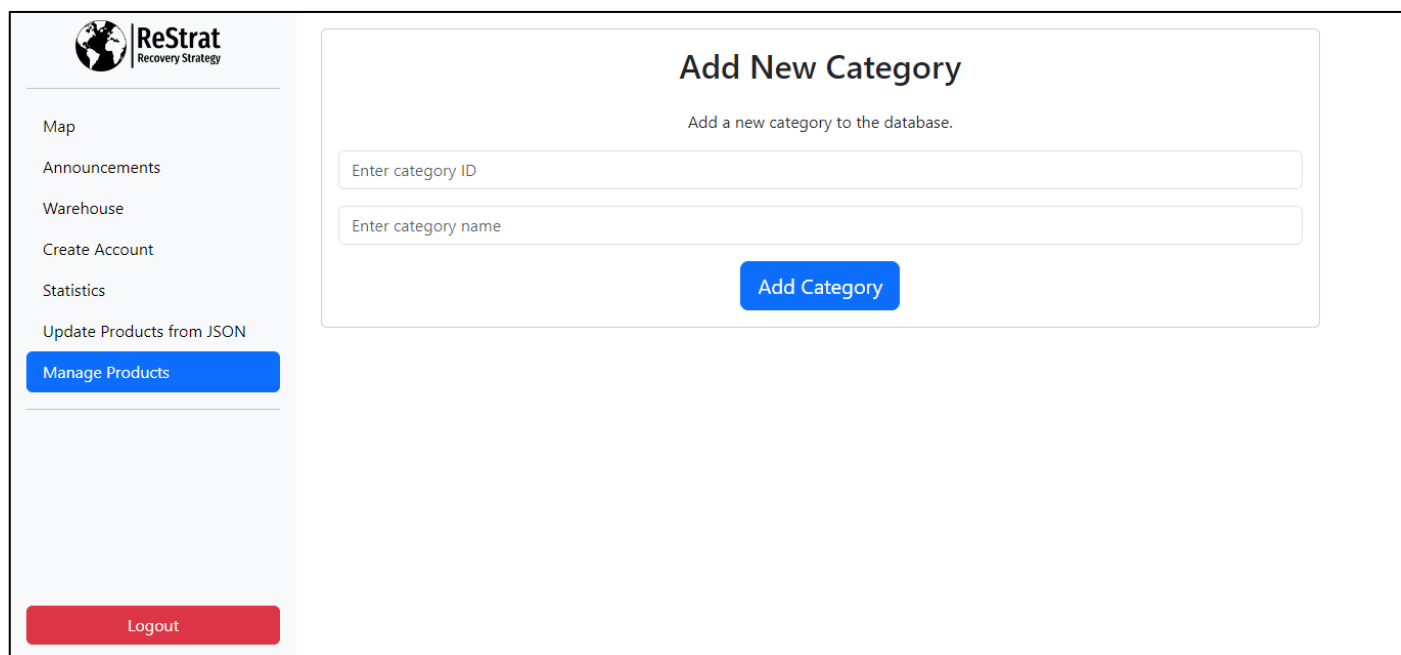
ReStrat
Recovery Strategy

Map
Announcements
Warehouse
Create Account
Statistics
Update Products from JSON
Manage Products

Logout

Add New Category

Add a new category to the database.

Enter category ID

Enter category name

Add Category